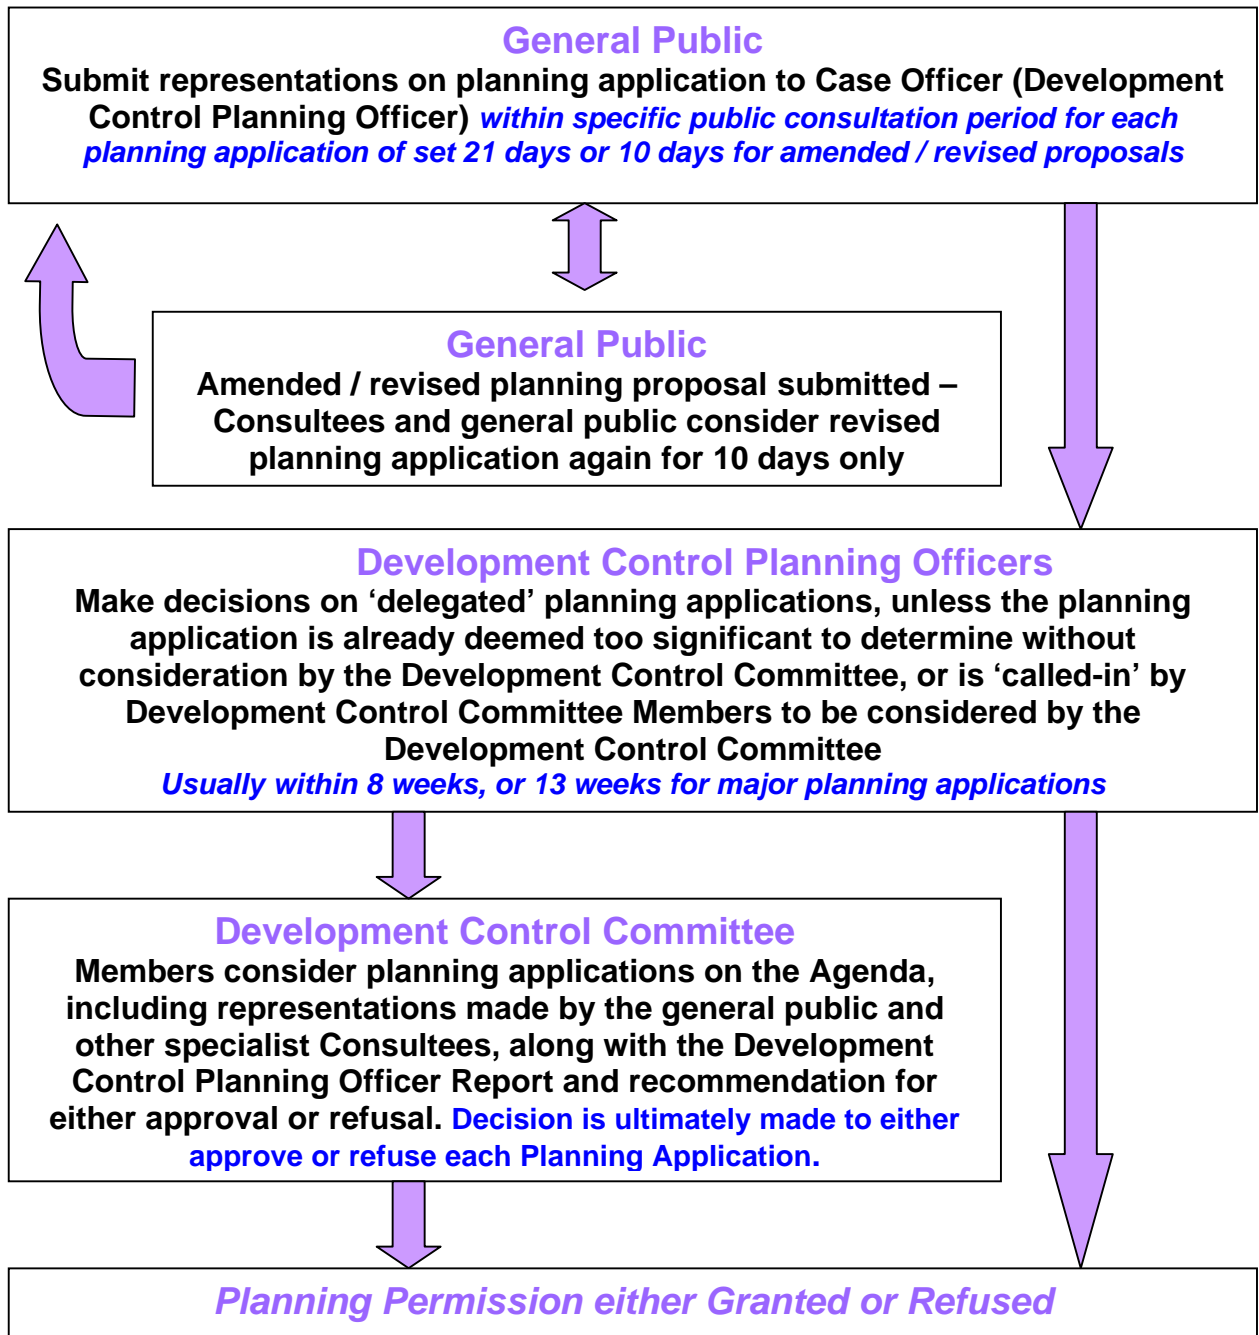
General Public

Submit representations on planning application to Case Officer (Development Control Planning Officer) within specific public consultation period for each planning application of set 21 days or 10 days for amended / revised proposals

General Public

Amended / revised planning proposal submitted – Consultees and general public consider revised planning application again for 10 days only

Development Control Planning Officers

Make decisions on ‘delegated’ planning applications, unless the planning application is already deemed too significant to determine without consideration by the Development Control Committee, or is ‘called-in’ by Development Control Committee Members to be considered by the Development Control Committee

Usually within 8 weeks, or 13 weeks for major planning applications

Development Control Committee

Members consider planning applications on the Agenda, including representations made by the general public and other specialist Consultees, along with the Development Control Planning Officer Report and recommendation for either approval or refusal. Decision is ultimately made to either approve or refuse each Planning Application.

Planning Permission either Granted or Refused